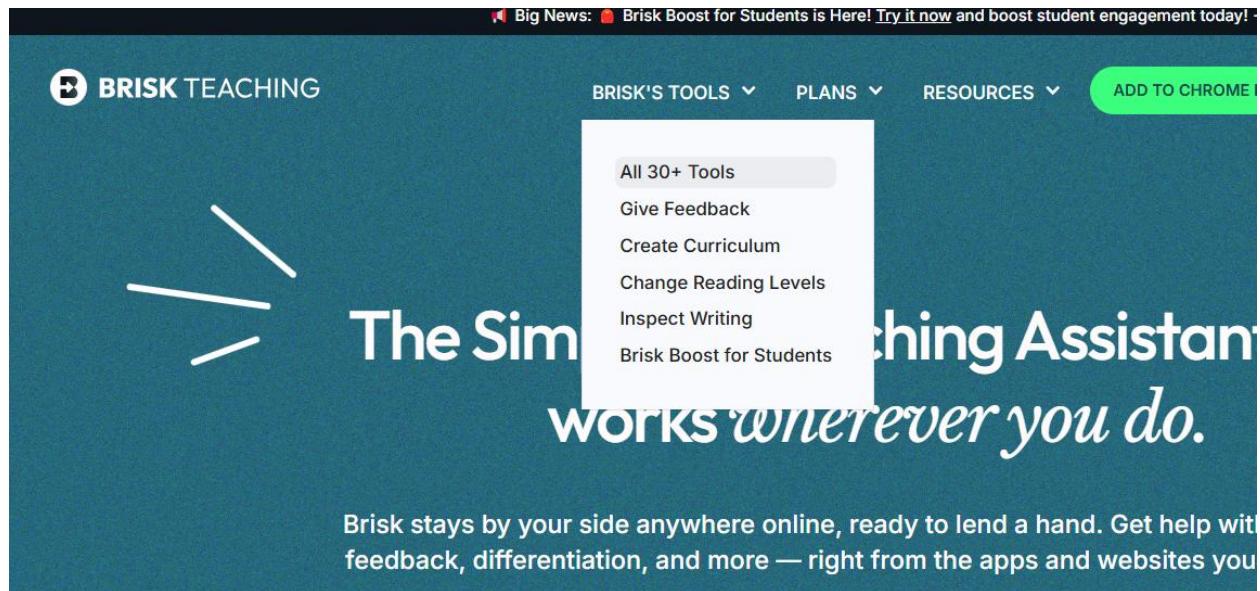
📢 Big News: 🎒 Brisk Boost for Students is Here! Try it now and boost student engagement today!

BRISK TEACHING

BRISK'S TOOLS PLANS RESOURCES ADD TO CHROME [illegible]

All 30+ Tools
Give Feedback
Create Curriculum
Change Reading Levels
Inspect Writing
Brisk Boost for Students

The Sim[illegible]ching Assistant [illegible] works wherever you do.

Brisk stays by your side anywhere online, ready to lend a hand. Get help wit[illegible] feedback, differentiation, and more — right from the apps and websites you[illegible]